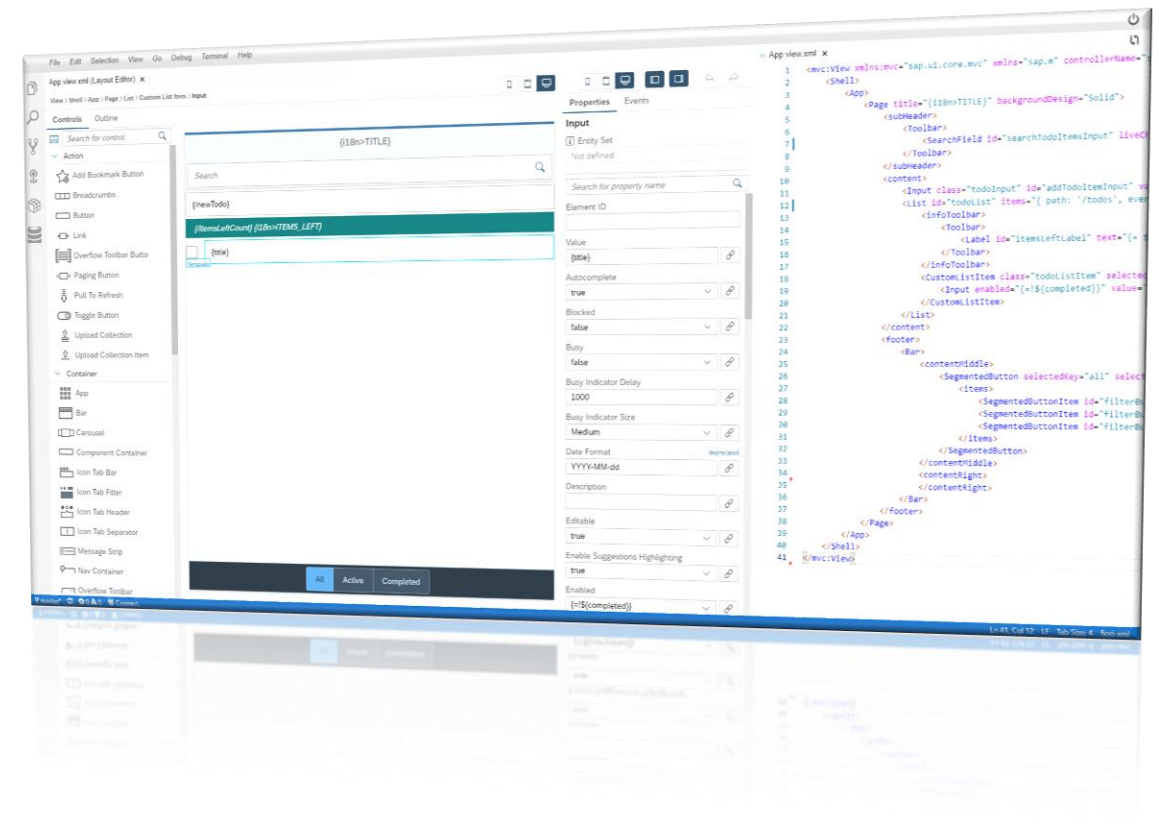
File Edit Selection View Go Debug Terminal Help

App.view.xml (Layout Editor) ×

View › Shell › App › Page › List › Custom List Item › Input

Controls Outline

Search for control

Action
Add Bookmark Button
Breadcrumbs
Button
Link
Overflow Toolbar Butto
Paging Button
Pull To Refresh
Toggle Button
Upload Collection
Upload Collection Item
Container
App
Bar
Carousel
Component Container
Icon Tab Bar
Icon Tab Filter
Icon Tab Header
Icon Tab Separator
Message Strip
Nav Container
Overflow Toolbar

{i18n>TITLE}

Search

{/newTodo}

{/itemsLeftCount} {i18n>ITEMS_LEFT}

{title}

Template

All Active Completed

Properties Events

Input

Entity Set
Not defined

Search for property name

Element ID

Value
{title}

Autocomplete
true

Blocked
false

Busy
false

Busy Indicator Delay
1000

Busy Indicator Size
Medium

Date Format deprecated
YYYY-MM-dd

Description

Editable
true

Enable Suggestions Highlighting
true

Enabled
{=!${completed}}

App.view.xml ×

1 <mvc:View xmlns:mvc="sap.ui.core.mvc" xmlns="sap.m" controllerName="
2 <Shell>
3 <App>
4 <Page title="{i18n>TITLE}" backgroundDesign="Solid">
5 <subHeader>
6 <Toolbar>
7 <SearchField id="searchTodoItemsInput" liveCh
8 </Toolbar>
9 </subHeader>
10 <content>
11 <Input class="todoInput" id="addTodoItemInput" va
12 <List id="todoList" items="{ path: '/todos', eve
13 <infoToolbar>
14 <Toolbar>
15 <Label id="itemsLeftLabel" text="{= $
16 </Toolbar>
17 </infoToolbar>
18 <CustomListItem class="todoListItem" selected
19 <Input enabled="{=!${completed}}" value="
20 </CustomListItem>
21 </List>
22 </content>
23 <footer>
24 <Bar>
25 <contentMiddle>
26 <SegmentedButton selectedKey="all" select
27 <items>
28 <SegmentedButtonItem id="filterBu
29 <SegmentedButtonItem id="filterBu
30 <SegmentedButtonItem id="filterBu
31 </items>
32 </SegmentedButton>
33 </contentMiddle>
34 <contentRight>
35 </contentRight>
36 </Bar>
37 </footer>
38 </Page>
39 </App>
40 </Shell>
41 </mvc:View>

master* ⊗ 0 ⚠ 0 Connect

Ln 41, Col 12 LF Tab Size: 4 fiori-xml